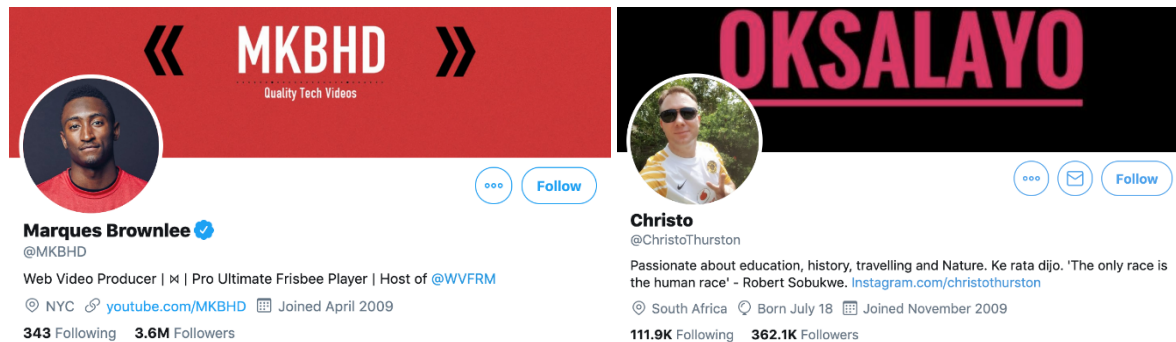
MKBHD

Quality Tech Videos

Follow

Marques Brownlee

@MKBHD

Web Video Producer | ⋈ | Pro Ultimate Frisbee Player | Host of @WVFRM

NYC youtube.com/MKBHD Joined April 2009

343 Following 3.6M Followers

OKSALAYO

Follow

Christo

@ChristoThurston

Passionate about education, history, travelling and Nature. Ke rata dijo. 'The only race is the human race' - Robert Sobukwe. Instagram.com/christothurston

South Africa Born July 18 Joined November 2009

111.9K Following 362.1K Followers